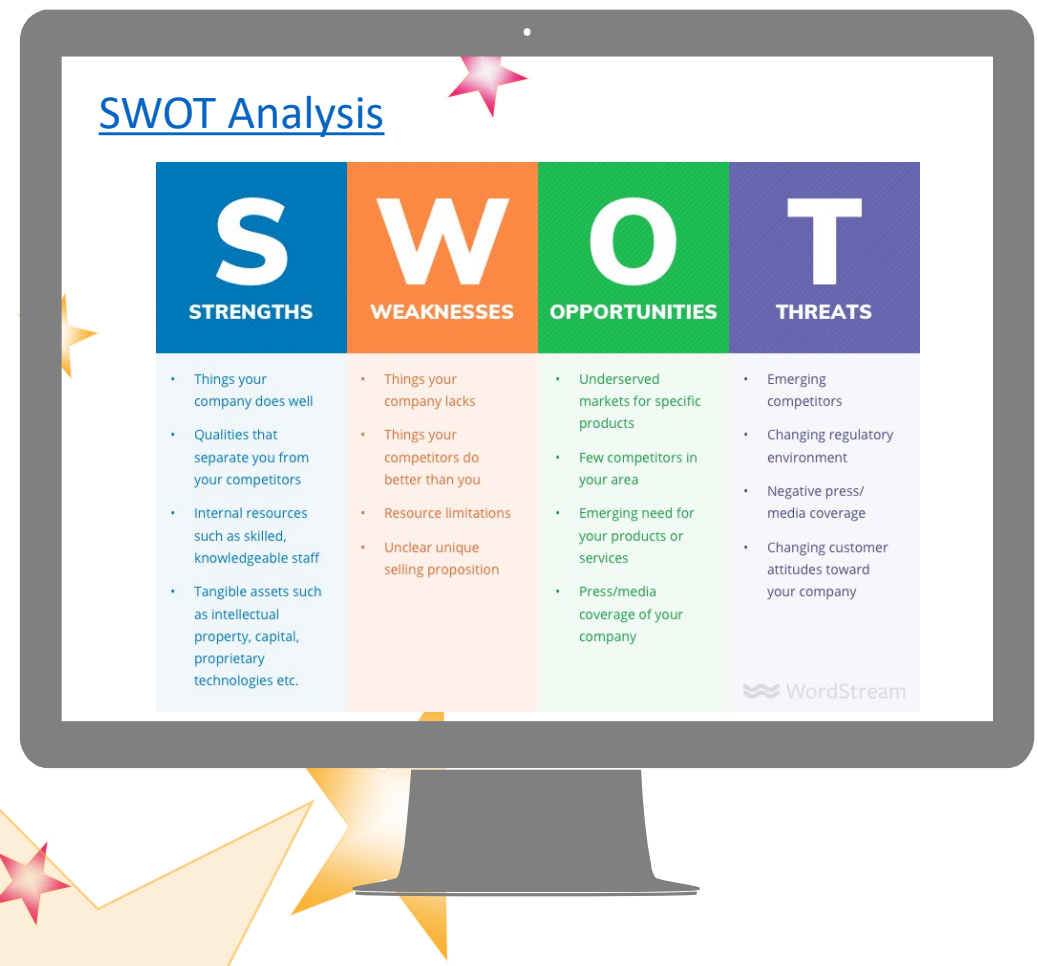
SWOT Analysis

| S STRENGTHS | W WEAKNESSES | O OPPORTUNITIES | T THREATS |
|---|---|---|---|
| • Things your company does well • Qualities that separate you from your competitors • Internal resources such as skilled, knowledgeable staff • Tangible assets such as intellectual property, capital, proprietary technologies etc. | • Things your company lacks • Things your competitors do better than you • Resource limitations • Unclear unique selling proposition | • Underserved markets for specific products • Few competitors in your area • Emerging need for your products or services • Press/media coverage of your company | • Emerging competitors • Changing regulatory environment • Negative press/ media coverage • Changing customer attitudes toward your company |

WordStream